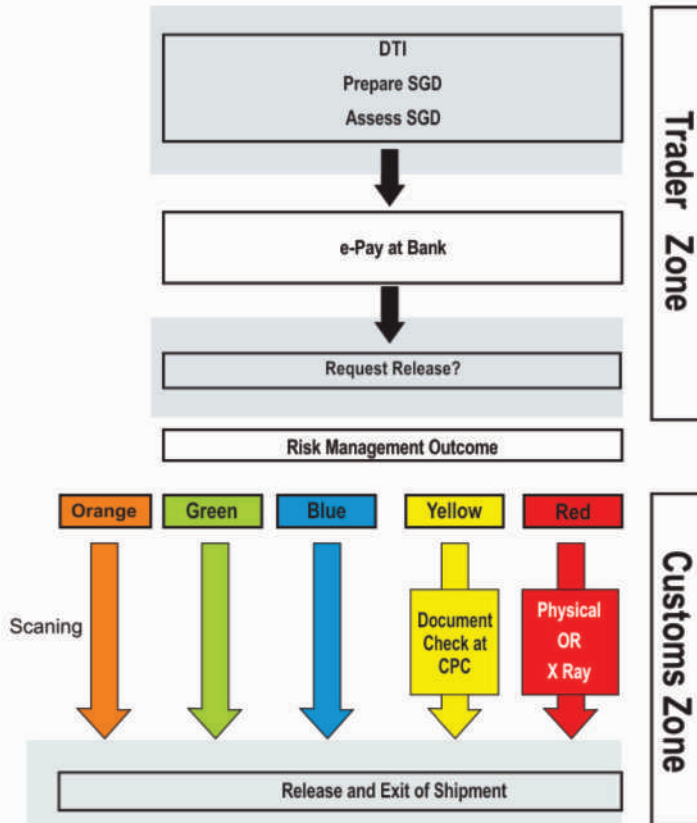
DTI
Prepare SGD
Assess SGD

e-Pay at Bank

Request Release?

Risk Management Outcome

Trader Zone

Orange

Green

Blue

Yellow

Red

Scaning

Document Check at CPC

Physical OR X Ray

Release and Exit of Shipment

Customs Zone